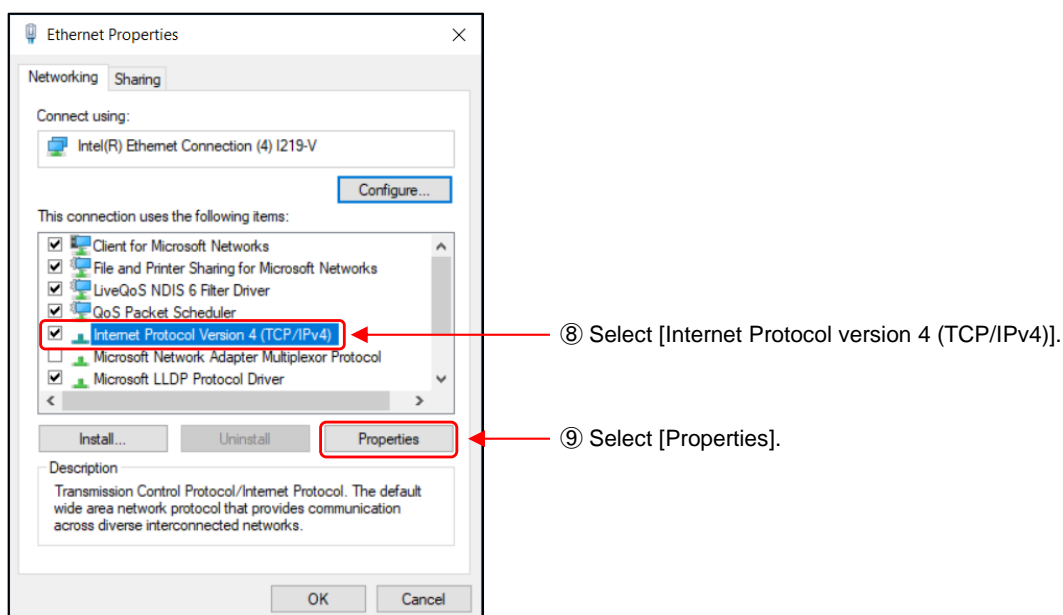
Ethernet Properties

Networking Sharing

Connect using:

Intel(R) Ethernet Connection (4) I219-V

Configure...

This connection uses the following items:

Client for Microsoft Networks
File and Printer Sharing for Microsoft Networks
LiveQoS NDIS 6 Filter Driver
QoS Packet Scheduler
Internet Protocol Version 4 (TCP/IPv4)
Microsoft Network Adapter Multiplexor Protocol
Microsoft LLDP Protocol Driver

Install... Uninstall Properties

Description

Transmission Control Protocol/Internet Protocol. The default wide area network protocol that provides communication across diverse interconnected networks.

OK Cancel

⑧ Select [Internet Protocol version 4 (TCP/IPv4)].

⑨ Select [Properties].